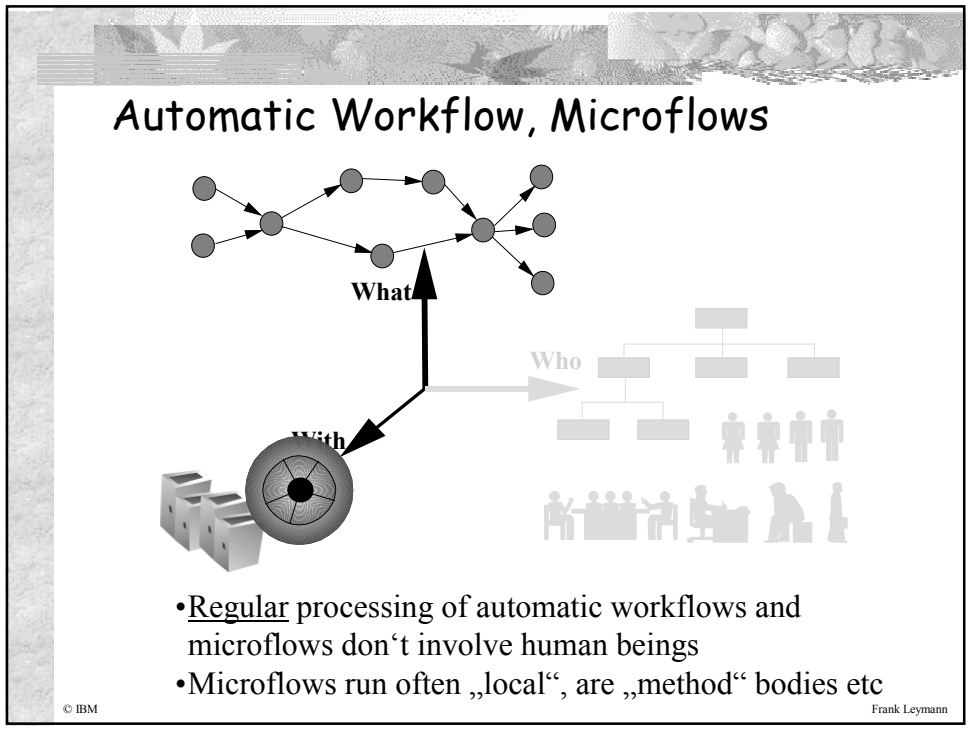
Automatic Workflow, Microflows

What

Who

With

•Regular processing of automatic workflows and microflows don‘t involve human beings
•Microflows run often „local“, are „method“ bodies etc

© IBM

Frank Leymann